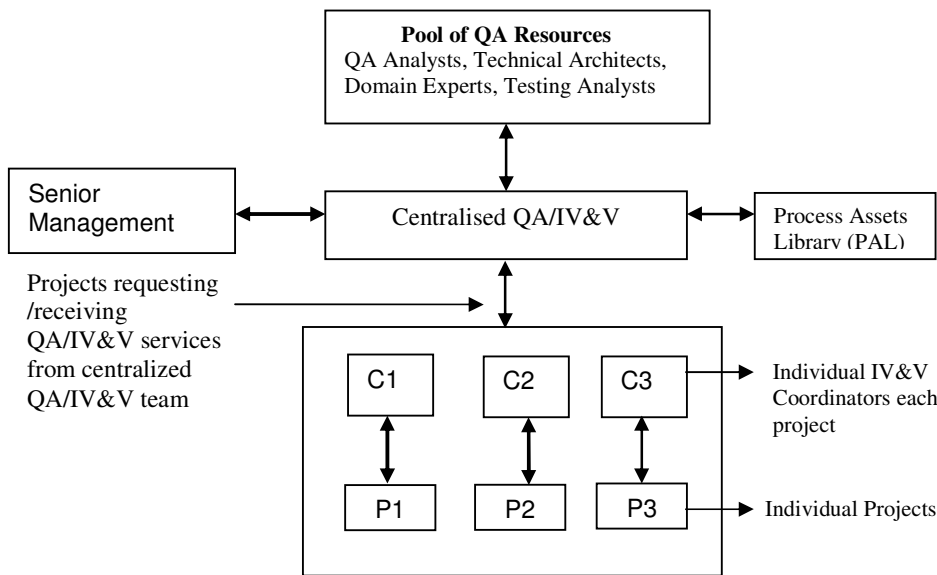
Pool of QA Resources
QA Analysts, Technical Architects, Domain Experts, Testing Analysts

Senior Management

Centralised QA/IV&V

Process Assets Library (PAL)

Projects requesting /receiving QA/IV&V services from centralized QA/IV&V team

C1

C2

C3

Individual IV&V Coordinators each project

P1

P2

P3

Individual Projects